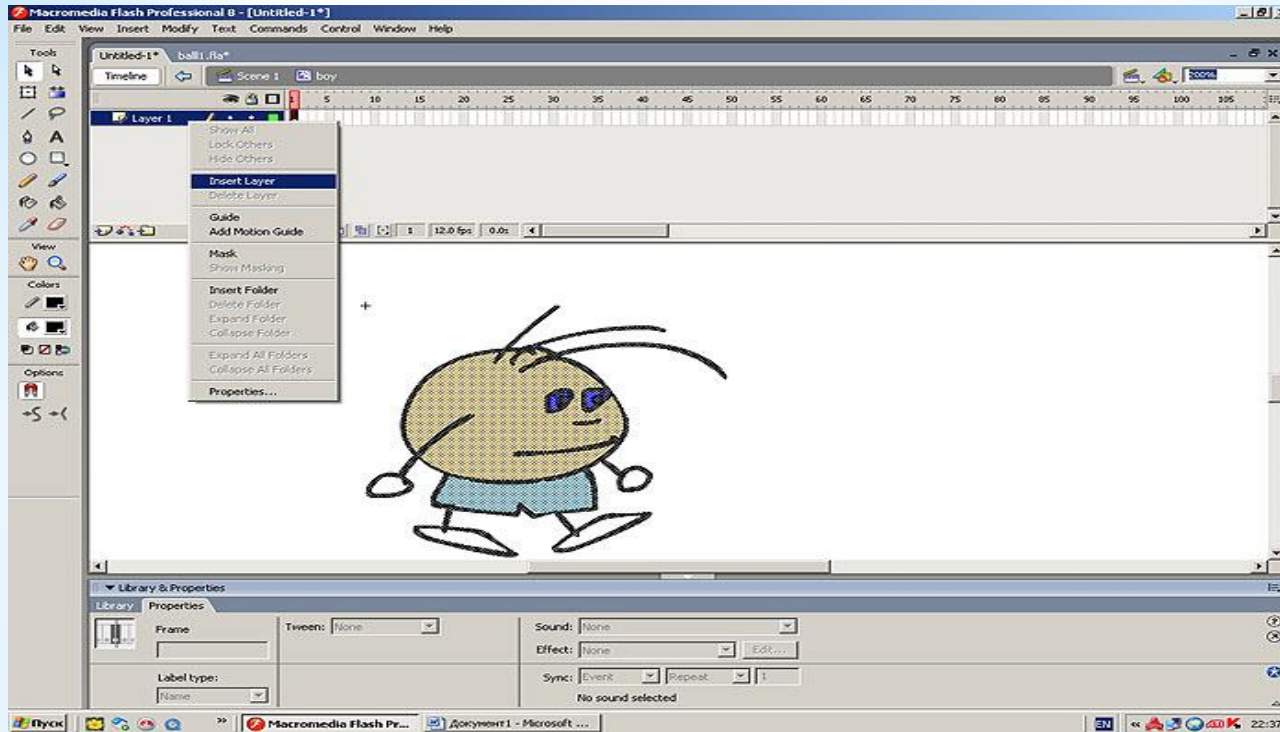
Macromedia Flash Professional 8 - [Untitled-1*]

File Edit View Insert Modify Text Commands Control Window Help

Tools

View

Colors

Options

Untitled-1* ball1.fla*

Timeline Scene 1 boy 200%

5 10 15 20 25 30 35 40 45 50 55 60 65 70 75 80 85 90 95 100 105

Layer 1

Show All
Lock Others
Hide Others
Insert Layer
Delete Layer
Guide
Add Motion Guide
Mask
Show Masking
Insert Folder
Delete Folder
Expand Folder
Collapse Folder
Expand All Folders
Collapse All Folders
Properties...

1 12.0 fps 0.0s

Library & Properties

Library Properties

Frame

Tween: None

Label type:

Name

Sound: None

Effect: None

Edit...

Sync: Event Repeat 1

No sound selected

Пуск Macromedia Flash Pr... Документ1 - Microsoft ...

EN 22:37